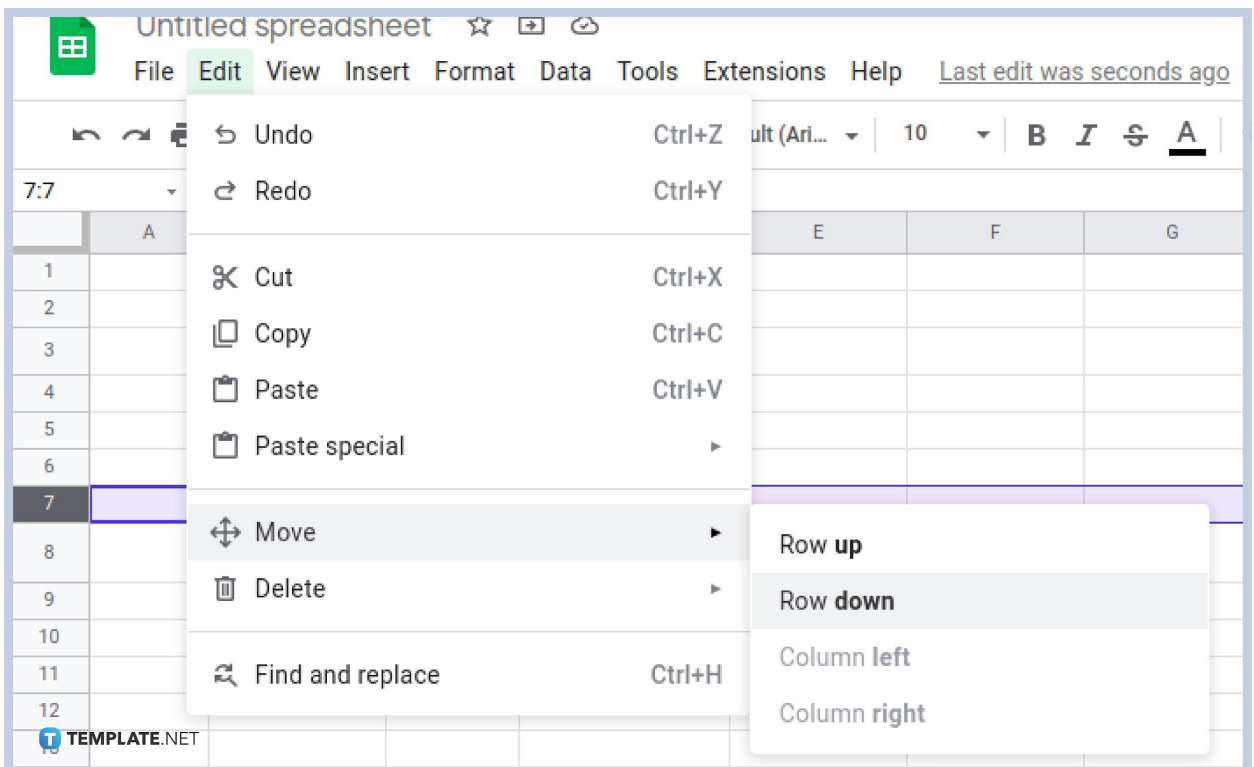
Untitled spreadsheet

File Edit View Insert Format Data Tools Extensions Help Last edit was seconds ago

ult (Ari... 10 B I S A

7:7

A E F G

1
2
3
4
5
6
7
8
9
10
11
12

Undo Ctrl+Z
Redo Ctrl+Y
Cut Ctrl+X
Copy Ctrl+C
Paste Ctrl+V
Paste special
Move
Delete
Find and replace Ctrl+H

Row up
Row down
Column left
Column right

TEMPLATE.NET